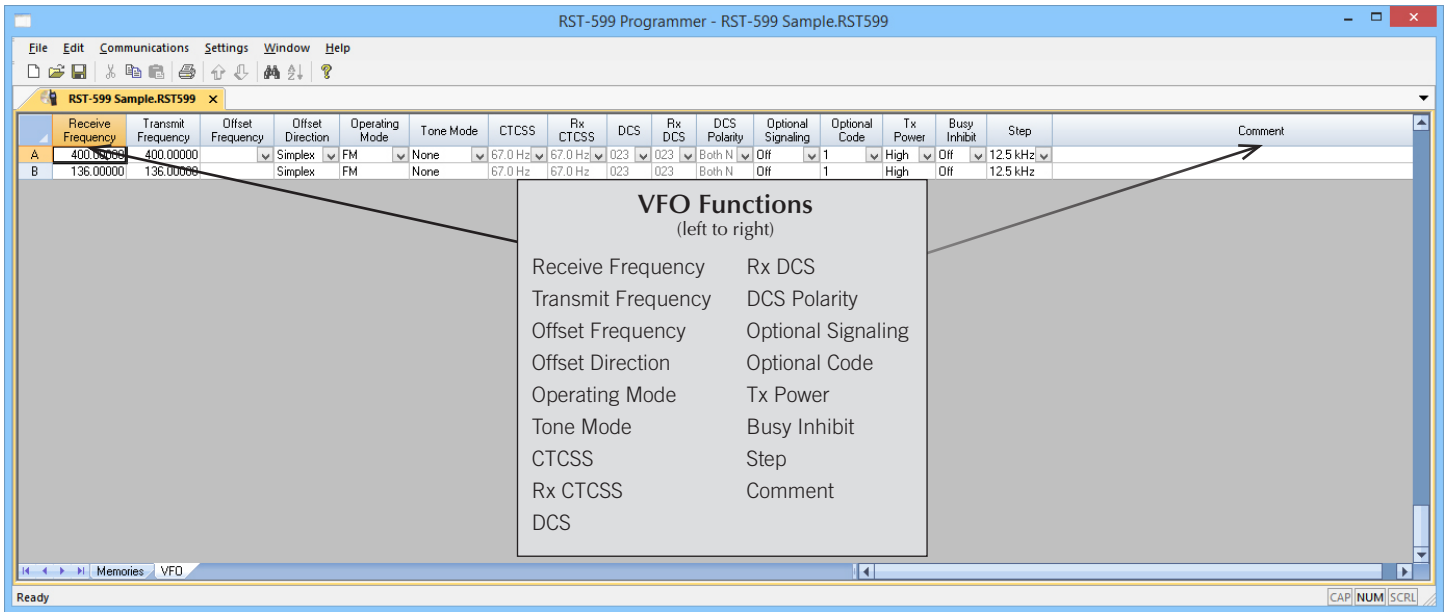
RST-599 Programmer - RST-599 Sample.RST599

File Edit Communications Settings Window Help

RST-599 Sample.RST599 ×

| | Receive Frequency | Transmit Frequency | Offset Frequency | Offset Direction | Operating Mode | Tone Mode | CTCSS | Rx CTCSS | DCS | Rx DCS | DCS Polarity | Optional Signaling | Optional Code | Tx Power | Busy Inhibit | Step | Comment |
|---|---|---|---|---|---|---|---|---|---|---|---|---|---|---|---|---|---|
| A | 400.00000 | 400.00000 | | Simplex | FM | None | 67.0 Hz | 67.0 Hz | 023 | 023 | Both N | Off | 1 | High | Off | 12.5 kHz | |
| B | 136.00000 | 136.00000 | | Simplex | FM | None | 67.0 Hz | 67.0 Hz | 023 | 023 | Both N | Off | 1 | High | Off | 12.5 kHz | |

VFO Functions
(left to right)

Receive Frequency
Transmit Frequency
Offset Frequency
Offset Direction
Operating Mode
Tone Mode
CTCSS
Rx CTCSS
DCS

Rx DCS
DCS Polarity
Optional Signaling
Optional Code
Tx Power
Busy Inhibit
Step
Comment

Memories VFO

Ready CAP NUM SCRL